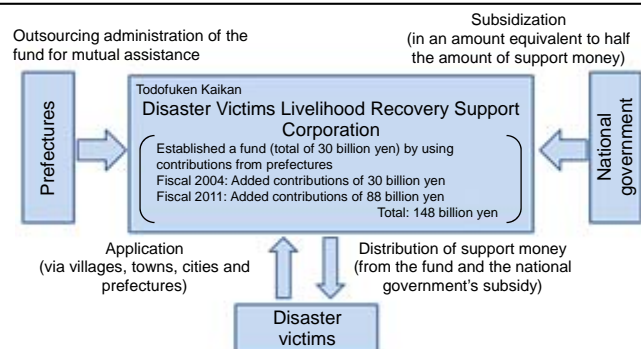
Outsourcing administration of the fund for mutual assistance

Subsidization
(in an amount equivalent to half the amount of support money)

Prefectures

Todofuken Kaikan

Disaster Victims Livelihood Recovery Support Corporation

Established a fund (total of 30 billion yen) by using contributions from prefectures
Fiscal 2004: Added contributions of 30 billion yen
Fiscal 2011: Added contributions of 88 billion yen
Total: 148 billion yen

National government

Application
(via villages, towns, cities and prefectures)

Distribution of support money
(from the fund and the national government's subsidy)

Disaster victims